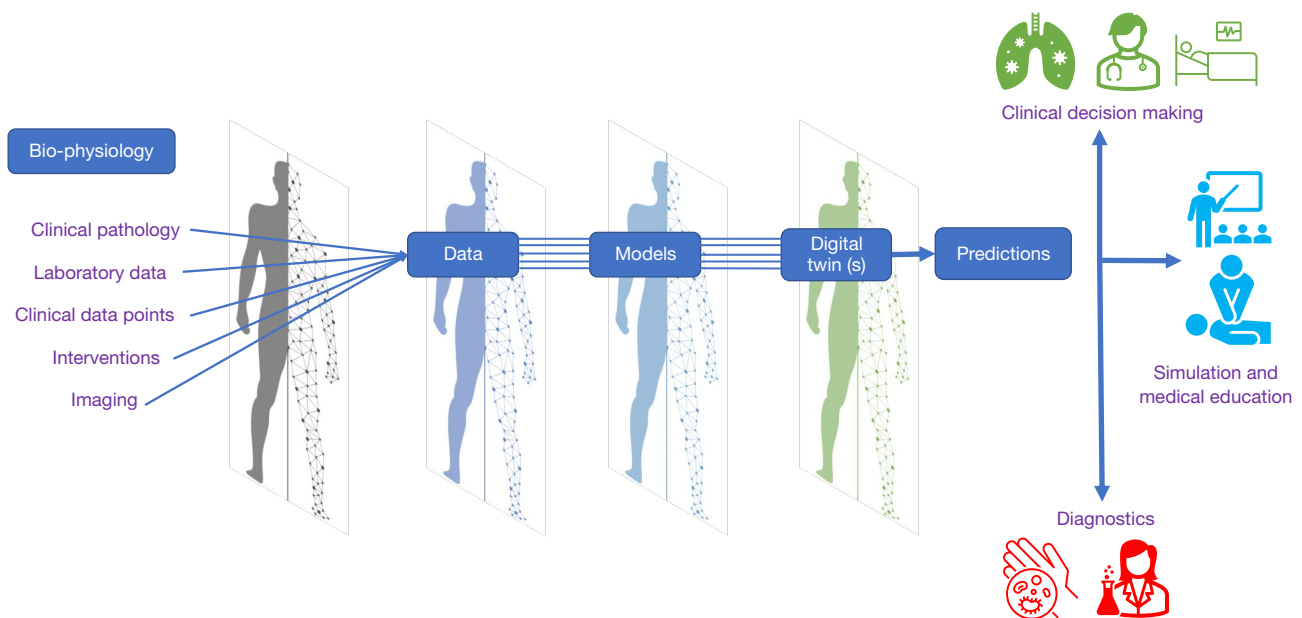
Clinical decision making

Bio-physiology

Clinical pathology

Laboratory data

Clinical data points

Interventions

Imaging

Data

Models

Digital twin (s)

Predictions

Simulation and medical education

Diagnostics